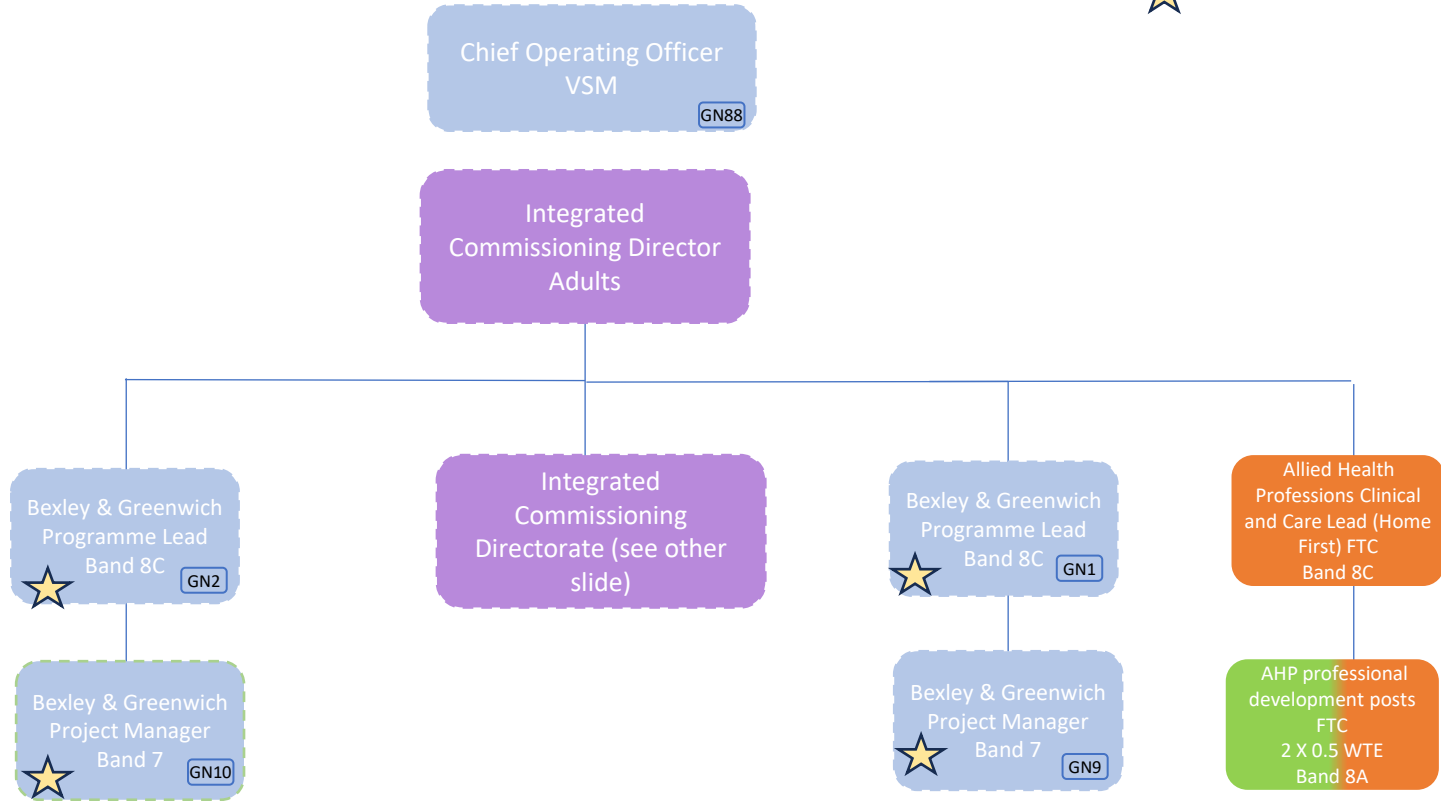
Chief Operating Officer
VSM
GN88

Integrated Commissioning Director Adults

Bexley & Greenwich Programme Lead Band 8C
GN2

Bexley & Greenwich Project Manager Band 7
GN10

Integrated Commissioning Directorate (see other slide)

Bexley & Greenwich Programme Lead Band 8C
GN1

Bexley & Greenwich Project Manager Band 7
GN9

Allied Health Professions Clinical and Care Lead (Home First) FTC
Band 8C

AHP professional development posts FTC
2 X 0.5 WTE
Band 8A